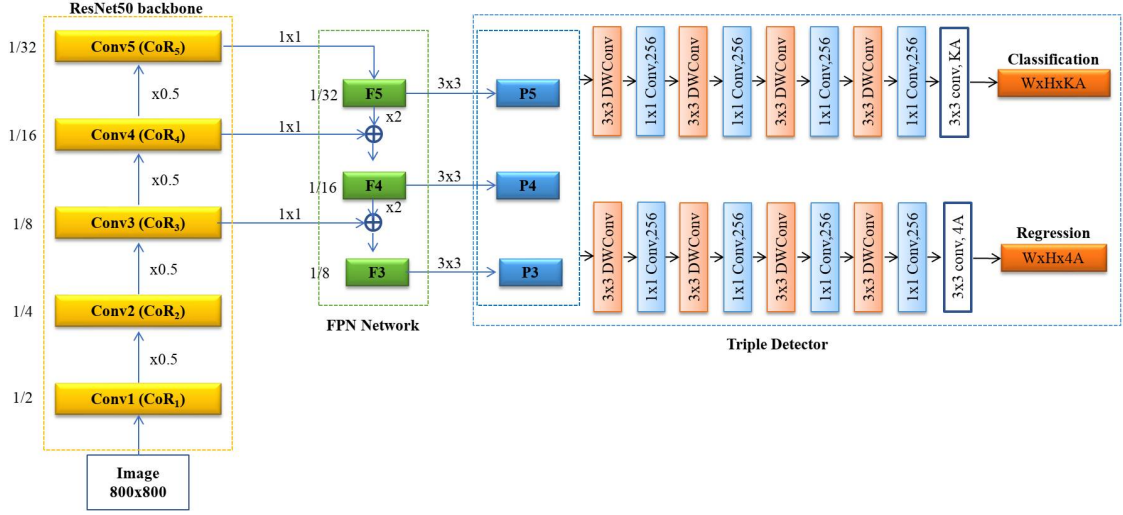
ResNet50 backbone

1/32 Conv5 ($CoR_5$)

x0.5

1/16 Conv4 ($CoR_4$)

x0.5

1/8 Conv3 ($CoR_3$)

x0.5

1/4 Conv2 ($CoR_2$)

x0.5

1/2 Conv1 ($CoR_1$)

Image 800x800

1x1

1x1

1x1

1/32 F5

x2

1/16 F4

x2

1/8 F3

FPN Network

3x3

3x3

3x3

P5

P4

P3

3x3 DWConv 1x1 Conv,256 3x3 DWConv 1x1 Conv,256 3x3 DWConv 1x1 Conv,256 3x3 DWConv 1x1 Conv,256 3x3 conv, KA

Classification

WxHxKA

3x3 DWConv 1x1 Conv,256 3x3 DWConv 1x1 Conv,256 3x3 DWConv 1x1 Conv,256 3x3 DWConv 1x1 Conv,256 3x3 conv, 4A

Regression

WxHx4A

Triple Detector